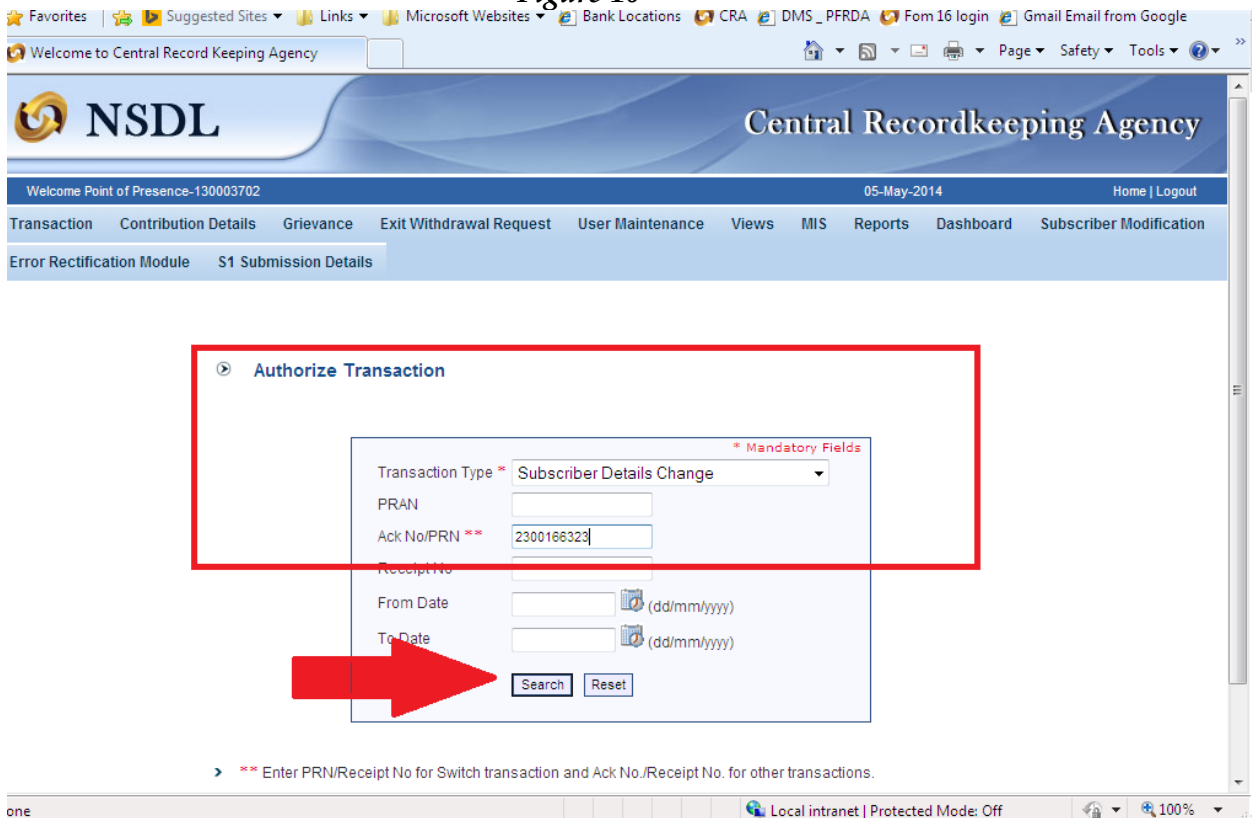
Favorites | Suggested Sites ▾ Links ▾ Microsoft Websites ▾ Bank Locations CRA DMS _ PFRDA Fom 16 login Gmail Email from Google

Welcome to Central Record Keeping Agency

Page ▾ Safety ▾ Tools ▾

NSDL

Central Recordkeeping Agency

Welcome Point of Presence-130003702

05-May-2014

Home | Logout

Transaction Contribution Details Grievance Exit Withdrawal Request User Maintenance Views MIS Reports Dashboard Subscriber Modification

Error Rectification Module S1 Submission Details

Authorize Transaction

* Mandatory Fields

Transaction Type * Subscriber Details Change

PRAN

Ack No/PRN ** 2300166323

Receipt No

From Date (dd/mm/yyyy)

To Date (dd/mm/yyyy)

Search Reset

** Enter PRN/Receipt No for Switch transaction and Ack No./Receipt No. for other transactions.

one

Local intranet | Protected Mode: Off

100%